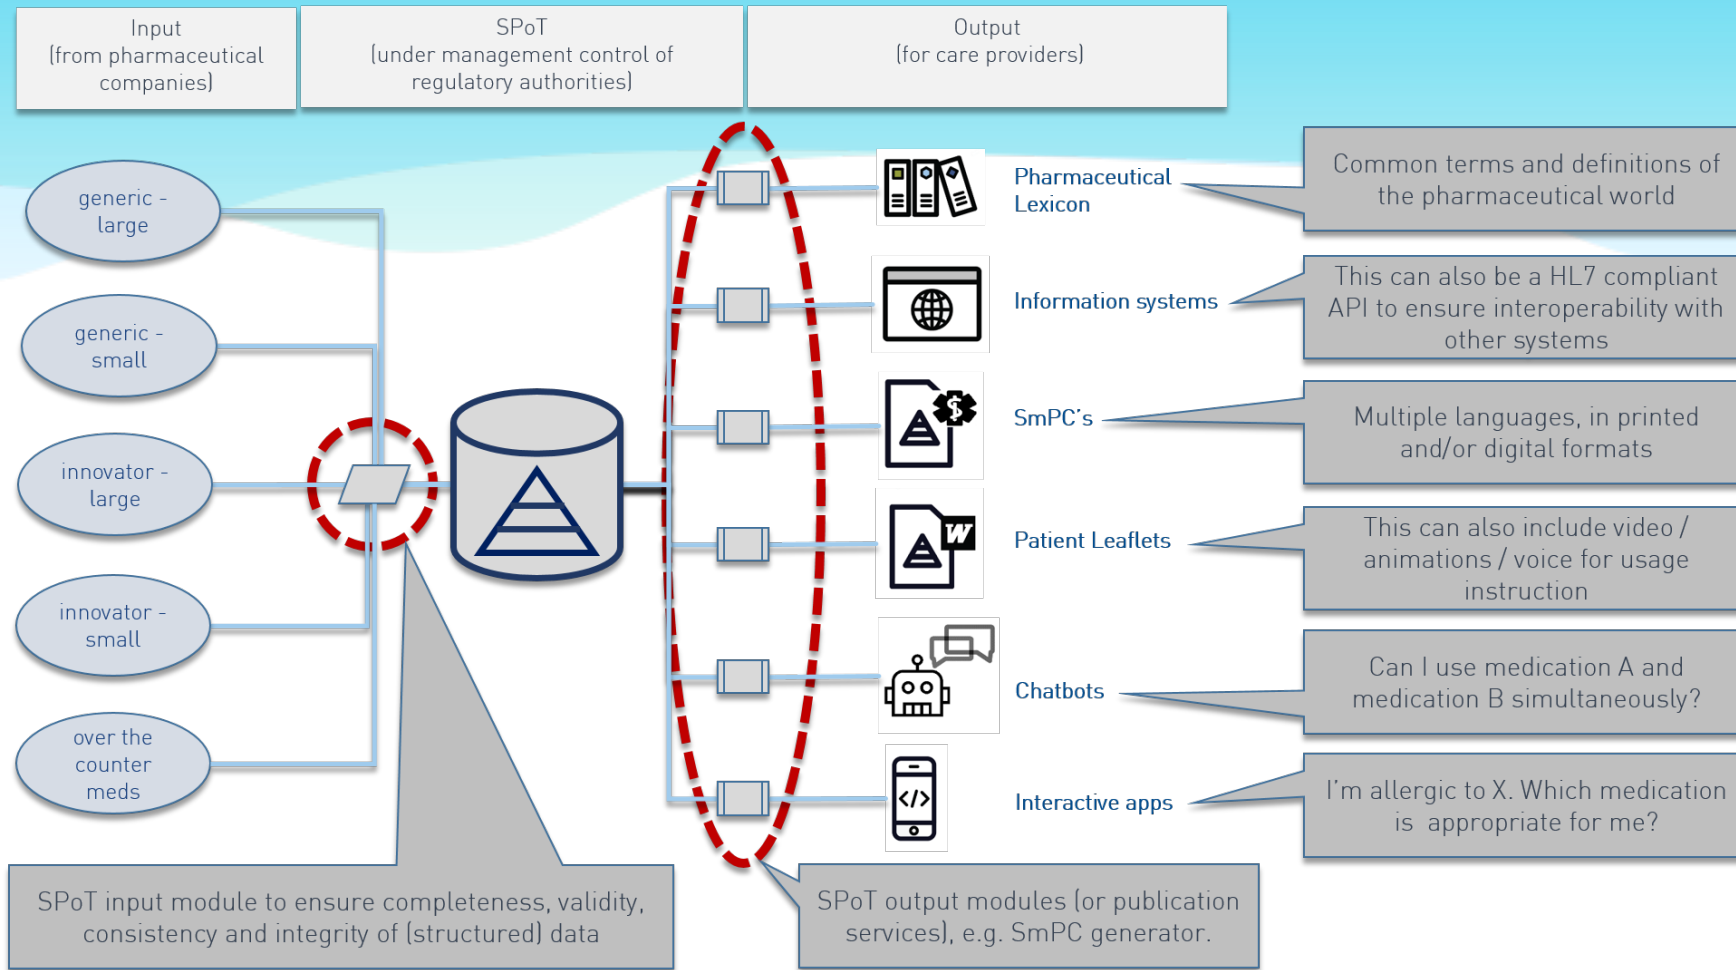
Input
(from pharmaceutical companies)

SPoT
(under management control of regulatory authorities)

Output
(for care providers)

generic - large

generic - small

innovator - large

innovator - small

over the counter meds

Pharmaceutical Lexicon

Common terms and definitions of the pharmaceutical world

Information systems

This can also be a HL7 compliant API to ensure interoperability with other systems

SmPC's

Multiple languages, in printed and/or digital formats

Patient Leaflets

This can also include video / animations / voice for usage instruction

Chatbots

Can I use medication A and medication B simultaneously?

Interactive apps

I'm allergic to X. Which medication is appropriate for me?

SPoT input module to ensure completeness, validity, consistency and integrity of (structured) data

SPoT output modules (or publication services), e.g. SmPC generator.